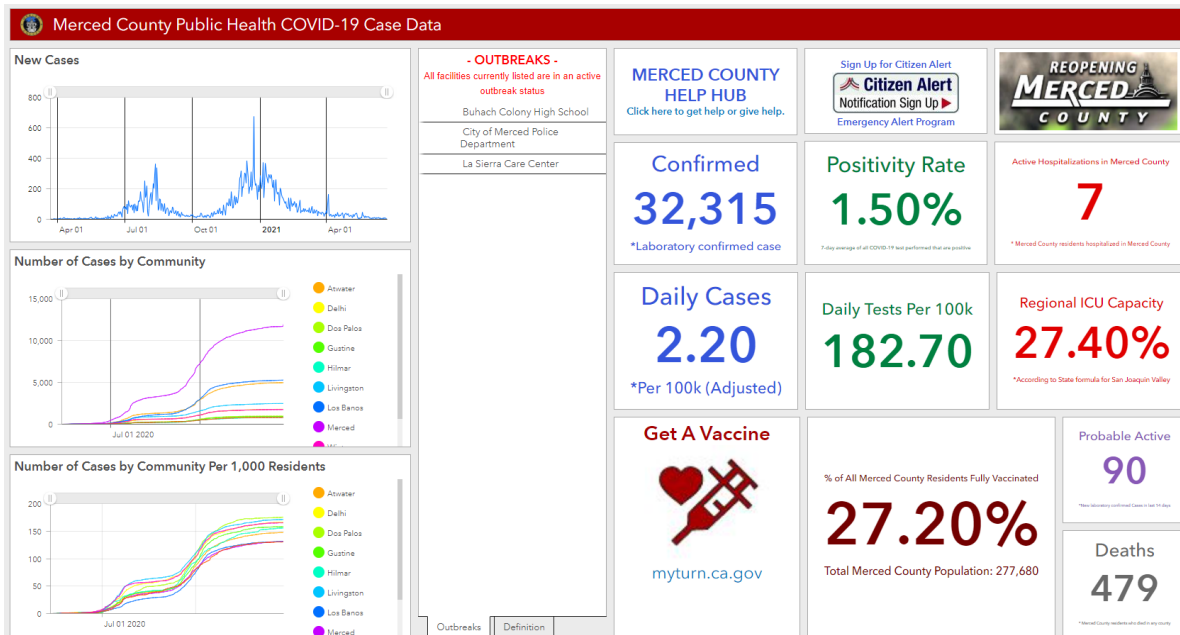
Merced County Public Health COVID-19 Case Data

New Cases

800
600
400
200
0
Apr 01
Jul 01
Oct 01
2021
Apr 01

Number of Cases by Community

15,000
10,000
5,000
0
Jul 01 2020

Atwater
Delhi
Dos Palos
Gustine
Hilmar
Livingston
Los Banos
Merced

Number of Cases by Community Per 1,000 Residents

200
150
100
50
0
Jul 01 2020

Atwater
Delhi
Dos Palos
Gustine
Hilmar
Livingston
Los Banos
Merced

- OUTBREAKS -
All facilities currently listed are in an active outbreak status

Buhach Colony High School
City of Merced Police Department
La Sierra Care Center

Outbreaks
Definition

MERCED COUNTY HELP HUB
Click here to get help or give help.

Sign Up for Citizen Alert
Citizen Alert
Notification Sign Up
Emergency Alert Program

REOPENING MERCED COUNTY

Confirmed
32,315
*Laboratory confirmed case

Positivity Rate
1.50%
7-day average of all COVID-19 test performed that are positive

Active Hospitalizations in Merced County
7
* Merced County residents hospitalized in Merced County

Daily Cases
2.20
*Per 100k (Adjusted)

Daily Tests Per 100k
182.70

Regional ICU Capacity
27.40%
*According to State formula for San Joaquin Valley

Get A Vaccine
myturn.ca.gov

% of All Merced County Residents Fully Vaccinated
27.20%
Total Merced County Population: 277,680

Probable Active
90
*New laboratory confirmed Cases in last 14 days

Deaths
479
* Merced County residents who died in any county